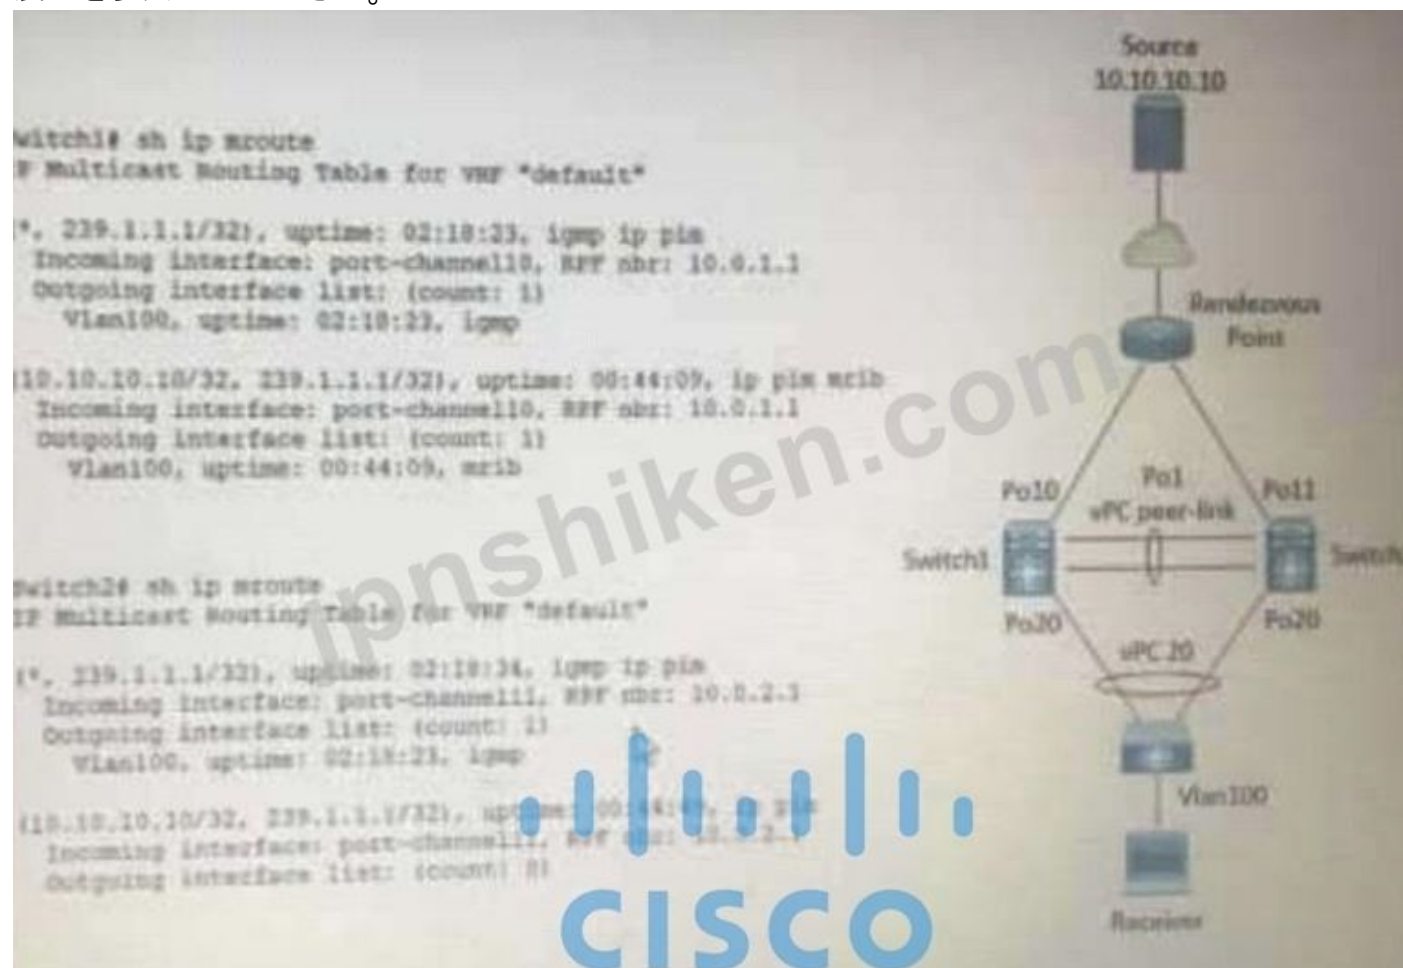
witch1# sh ip mroute
IP Multicast Routing Table for VRF "default"

(*, 239.1.1.1/32), uptime: 02:18:23, igmp ip pim
  Incoming interface: port-channel10, RPF nbr: 10.0.1.1
  Outgoing interface list: (count: 1)
    Vlan100, uptime: 02:18:23, igmp

(10.10.10.10/32, 239.1.1.1/32), uptime: 00:44:09, ip pim mrib
  Incoming interface: port-channel10, RPF nbr: 10.0.1.1
  Outgoing interface list: (count: 1)
    Vlan100, uptime: 00:44:09, mrib

Switch2# sh ip mroute
IP Multicast Routing Table for VRF "default"

(*, 239.1.1.1/32), uptime: 02:18:34, igmp ip pim
  Incoming interface: port-channel11, RPF nbr: 10.0.2.1
  Outgoing interface list: (count: 1)
    Vlan100, uptime: 02:18:23, igmp

(10.10.10.10/32, 239.1.1.1/32), uptime: 00:44:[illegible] ip pim
  Incoming interface: port-channel11, RPF nbr: 10.0.2.1
  Outgoing interface list: (count: 0)

ipnshiken.com

CISCO

Source
10.10.10.10
Rendezvous
Point
Po10
Po1
vPC peer-link
Po11
Switch1
Switch
Po20
Po20
vPC 20
Vlan100
Receiver